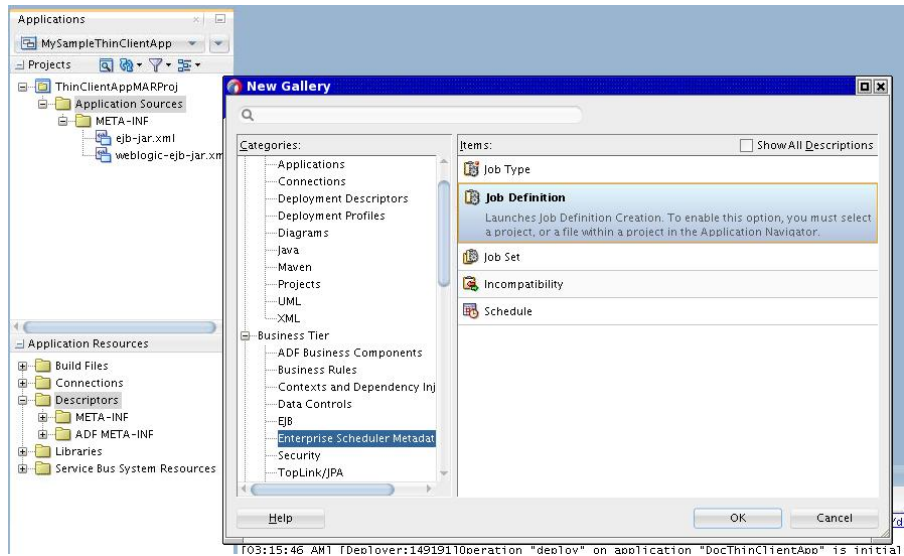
Applications

MySampleThinClientApp

Projects

ThinClientAppMARProj
Application Sources
META-INF
ejb-jar.xml
weblogic-ejb-jar.xm

Application Resources
Build Files
Connections
Descriptors
META-INF
ADF META-INF
Libraries
Service Bus System Resources

New Gallery

Categories:
Applications
Connections
Deployment Descriptors
Deployment Profiles
Diagrams
Java
Maven
Projects
UML
XML
Business Tier
ADF Business Components
Business Rules
Contexts and Dependency Inj
Data Controls
EJB
Enterprise Scheduler Metadat
Security
TopLink/JPA

Items:
Show All Descriptions
Job Type
Job Definition
Launches Job Definition Creation. To enable this option, you must select a project, or a file within a project in the Application Navigator.
Job Set
Incompatibility
Schedule

Help
OK
Cancel

[03:15:46 AM] [Deployer:149191]Operation "deploy" on application "DocThinClientApp" is initial